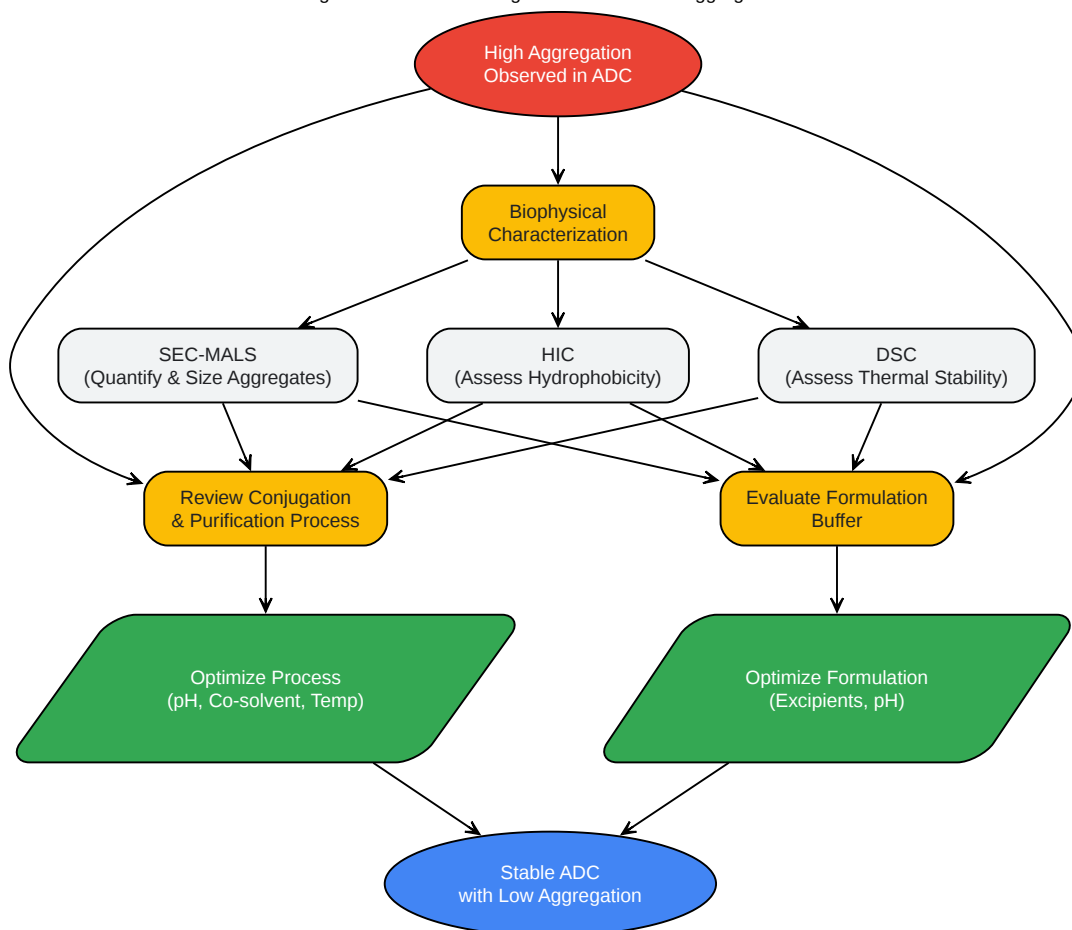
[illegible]

High Aggregation Observed in ADC

Biophysical Characterization

SEC-MALS (Quantify & Size Aggregates)

HIC (Assess Hydrophobicity)

DSC (Assess Thermal Stability)

Review Conjugation & Purification Process

Evaluate Formulation Buffer

Optimize Process (pH, Co-solvent, Temp)

Optimize Formulation (Excipients, pH)

Stable ADC with Low Aggregation